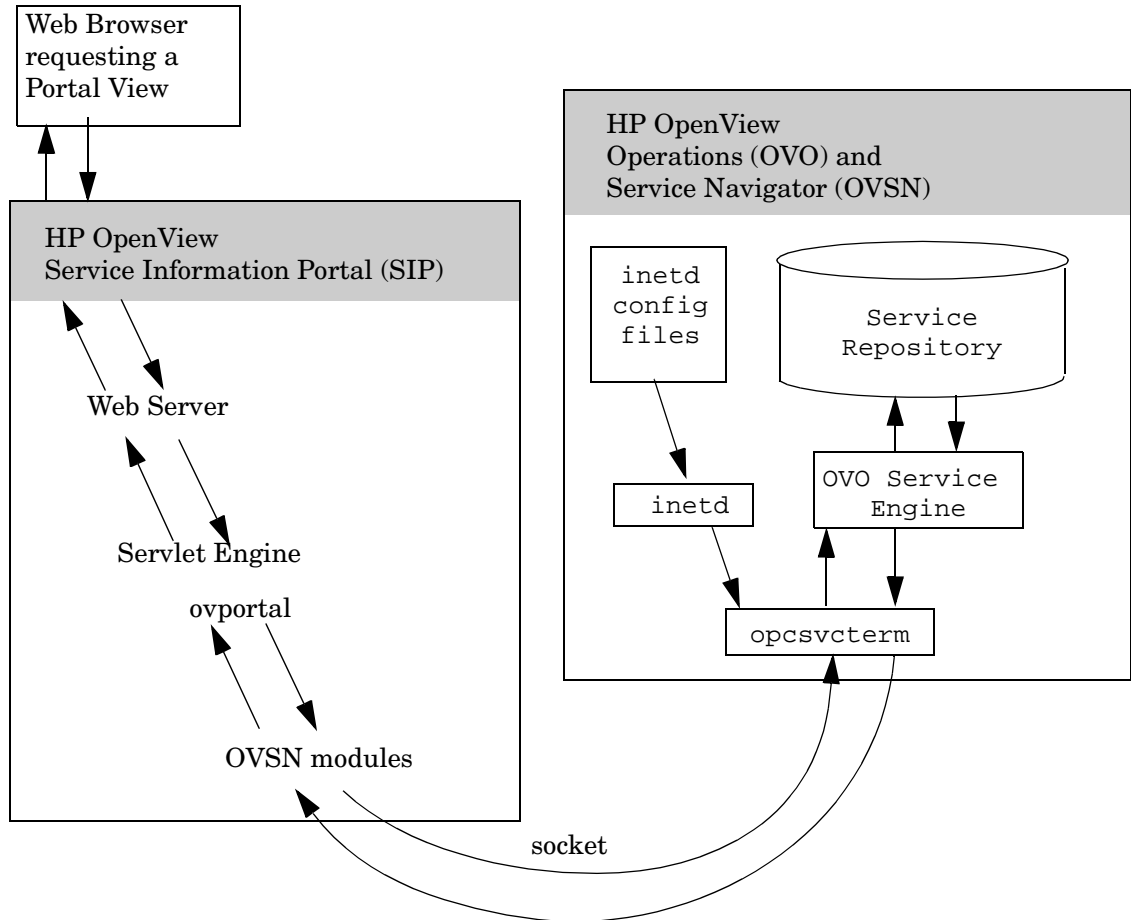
Web Browser requesting a Portal View

HP OpenView Service Information Portal (SIP)

Web Server

Servlet Engine

ovportal

OVSN modules

HP OpenView Operations (OVO) and Service Navigator (OVSN)

inetd config files

Service Repository

inetd

OVO Service Engine

opcsvcterm

socket